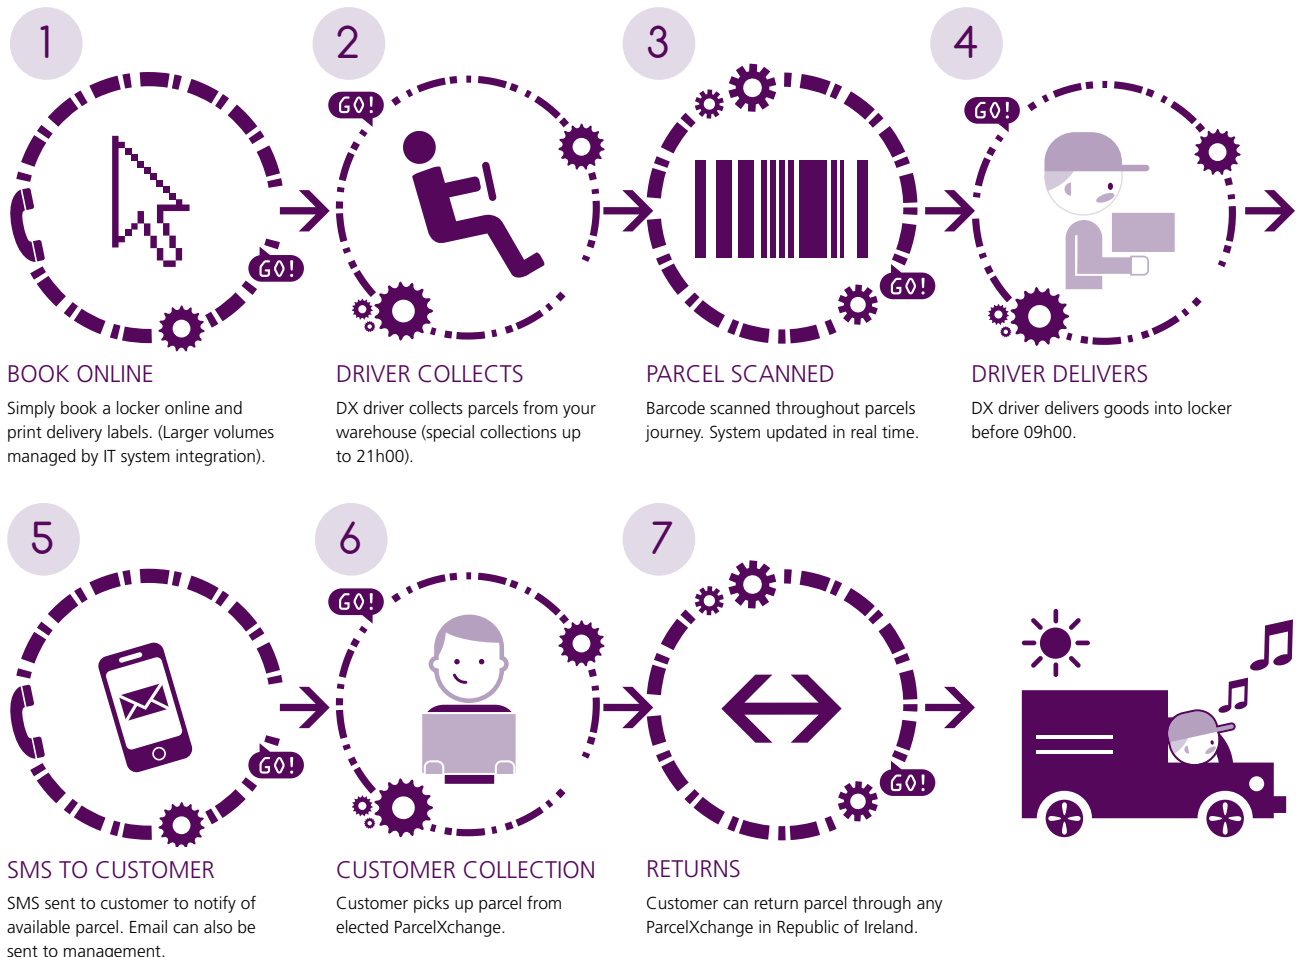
1

GO!

BOOK ONLINE

Simply book a locker online and print delivery labels. (Larger volumes managed by IT system integration).

2

GO!

DRIVER COLLECTS

DX driver collects parcels from your warehouse (special collections up to 21h00).

3

GO!

PARCEL SCANNED

Barcode scanned throughout parcels journey. System updated in real time.

4

GO!

DRIVER DELIVERS

DX driver delivers goods into locker before 09h00.

5

GO!

SMS TO CUSTOMER

SMS sent to customer to notify of available parcel. Email can also be sent to management.

6

GO!

CUSTOMER COLLECTION

Customer picks up parcel from elected ParcelXchange.

7

GO!

RETURNS

Customer can return parcel through any ParcelXchange in Republic of Ireland.